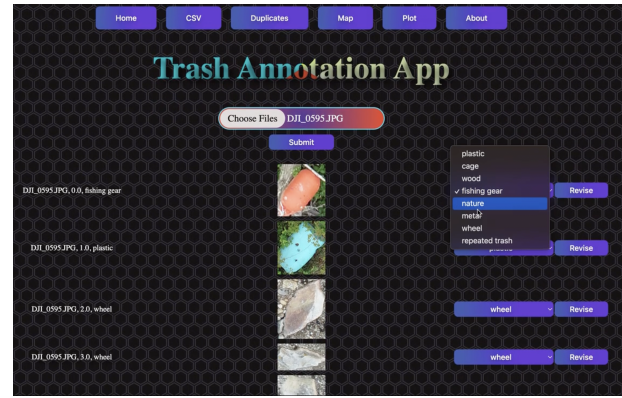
Home CSV Duplicates Map Plot About

Trash Annotation App

Choose Files DJI_0595.JPG

Submit

DJI_0595.JPG, 0.0, fishing gear

plastic
cage
wood
✓ fishing gear
nature
metal
wheel
repeated trash

Revise

DJI_0595.JPG, 1.0, plastic

Revise

DJI_0595.JPG, 2.0, wheel

wheel

Revise

DJI_0595.JPG, 3.0, wheel

wheel

Revise